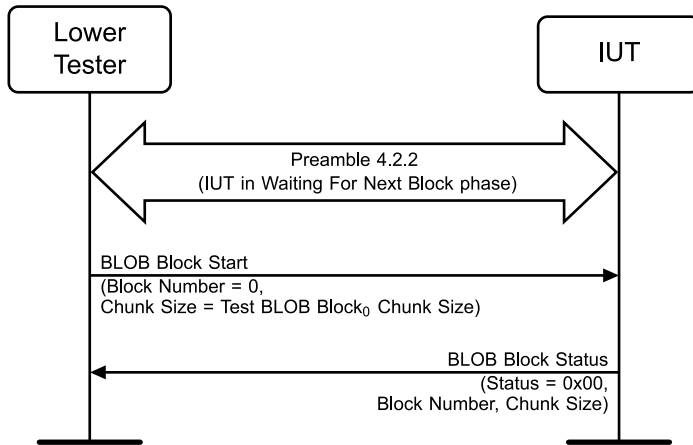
Lower Tester

IUT

Preamble 4.2.2
(IUT in Waiting For Next Block phase)

BLOB Block Start
(Block Number = 0,
Chunk Size = Test BLOB Block$_0$ Chunk Size)

BLOB Block Status
(Status = 0x00,
Block Number, Chunk Size)